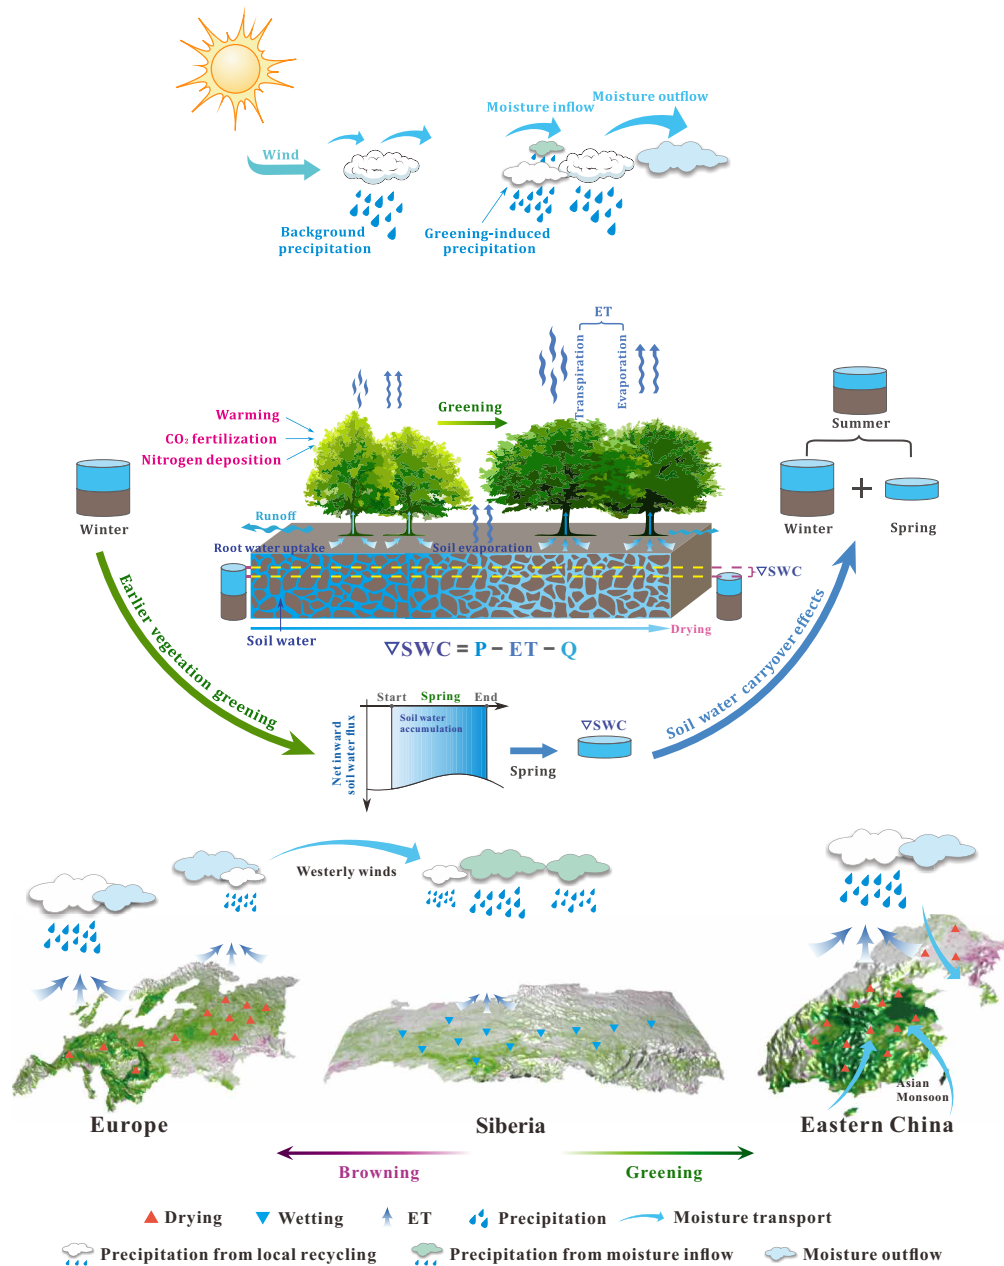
Wind

Moisture inflow

Moisture outflow

Background precipitation

Greening-induced precipitation

ET

Transpiration

Evaporation

Warming

$CO_2$ fertilization

Nitrogen deposition

Greening

Summer

Winter

Winter

+

Spring

Runoff

Root water uptake

Soil evaporation

∇SWC

Soil water

Drying

∇SWC = P − ET − Q

Earlier vegetation greening

Start

Spring

End

Soil water accumulation

Net inward soil water flux

Spring

∇SWC

Soil water carryover effects

Westerly winds

Asian Monsoon

Europe

Siberia

Eastern China

Browning

Greening

Drying

Wetting

ET

Precipitation

Moisture transport

Precipitation from local recycling

Precipitation from moisture inflow

Moisture outflow